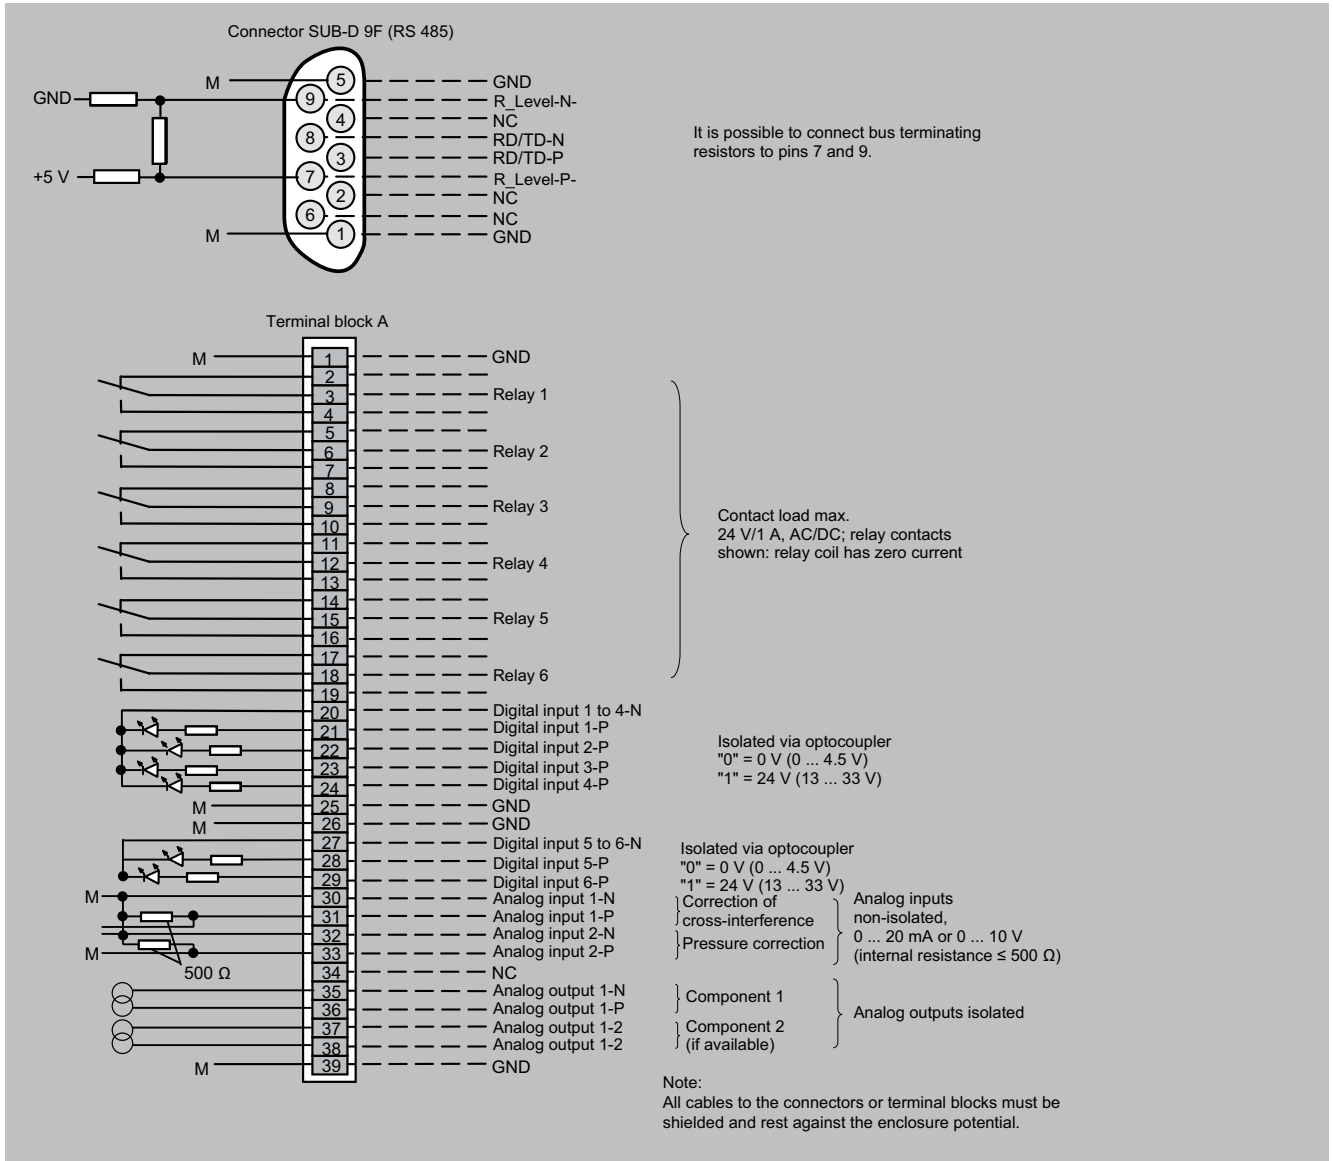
Connector SUB-D 9F (RS 485)

M
GND
+5 V
M

5 GND
9 R_Level-N-
4 NC
8 RD/TD-N
3 RD/TD-P
7 R_Level-P-
2 NC
6 NC
1 GND

It is possible to connect bus terminating resistors to pins 7 and 9.

Terminal block A

M — 1 GND
2
3 Relay 1
4
5
6 Relay 2
7
8
9 Relay 3
10
11
12 Relay 4
13
14
15 Relay 5
16
17
18 Relay 6
19
20 Digital input 1 to 4-N
21 Digital input 1-P
22 Digital input 2-P
23 Digital input 3-P
24 Digital input 4-P
M — 25 GND
M — 26 GND
27 Digital input 5 to 6-N
28 Digital input 5-P
29 Digital input 6-P
M — 30 Analog input 1-N
31 Analog input 1-P
32 Analog input 2-N
M — 33 Analog input 2-P
500 Ω
34 NC
35 Analog output 1-N
36 Analog output 1-P
37 Analog output 1-2
38 Analog output 1-2
M — 39 GND

Contact load max.
24 V/1 A, AC/DC; relay contacts shown: relay coil has zero current

Isolated via optocoupler
"0" = 0 V (0 ... 4.5 V)
"1" = 24 V (13 ... 33 V)

Isolated via optocoupler
"0" = 0 V (0 ... 4.5 V)
"1" = 24 V (13 ... 33 V)

Correction of cross-interference
Pressure correction

Analog inputs non-isolated,
0 ... 20 mA or 0 ... 10 V
(internal resistance ≤ 500 Ω)

Component 1
Component 2 (if available)

Analog outputs isolated

Note:
All cables to the connectors or terminal blocks must be shielded and rest against the enclosure potential.